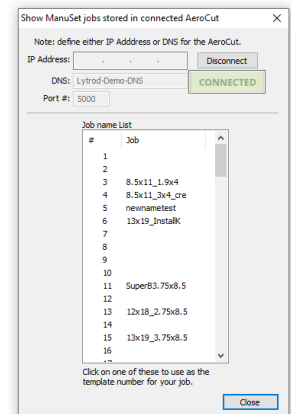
Show ManuSet jobs stored in connected AeroCut ×

Note: define either IP Adddress or DNS for the AeroCut.

IP Address: . . . Disconnect

DNS: Lytrod-Demo-DNS CONNECTED

Port #: 5000

Job name List

| # | Job |
|---|---|
| 1 | |
| 2 | |
| 3 | 8.5x11_1.9x4 |
| 4 | 8.5x11_3x4_cre |
| 5 | newnametest |
| 6 | 13x19_InstallK |
| 7 | |
| 8 | |
| 9 | |
| 10 | |
| 11 | SuperB3.75x8.5 |
| 12 | |
| 13 | 12x18_2.75x8.5 |
| 14 | |
| 15 | 13x19_3.75x8.5 |
| 16 | |

Click on one of these to use as the template number for your job.

Close